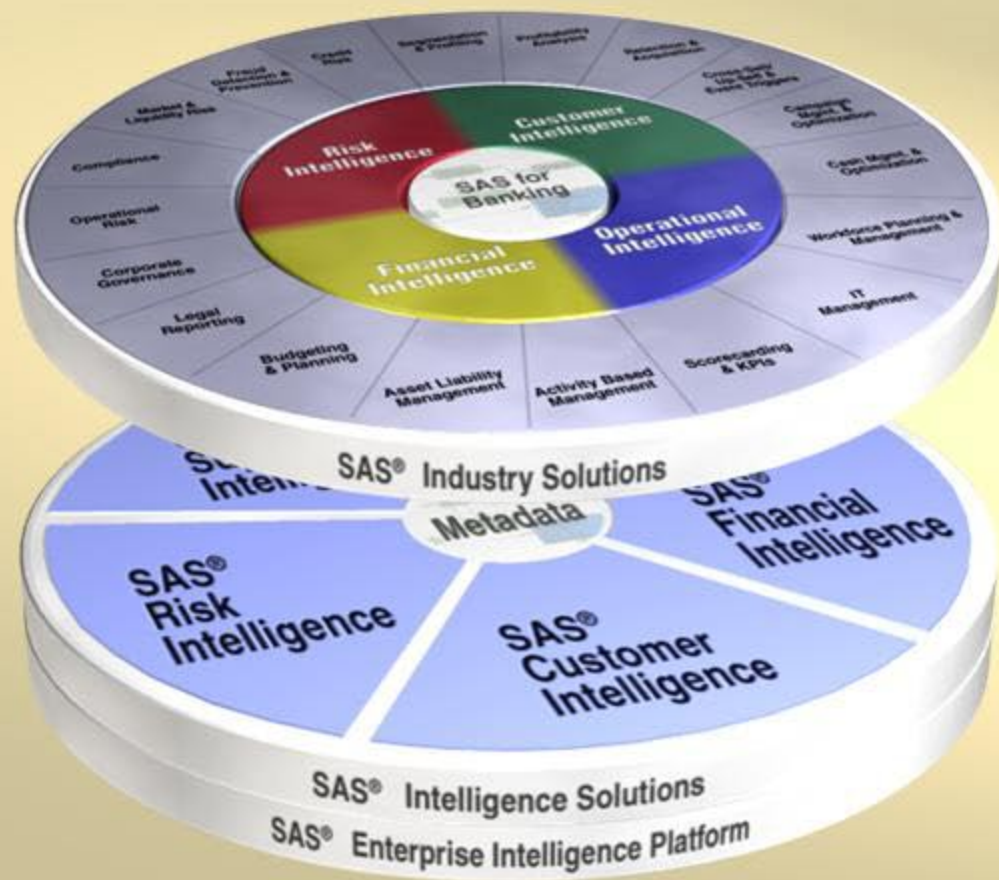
Credit Risk

Segmentation & Profiling

Profitability Analysis

Retention & Acquisition

Cross-Sell/ Up-Sell & Event Triggers

Campaign Mgmt. & Optimization

Cash Mgmt. & Optimization

Workforce Planning & Management

IT Management

Scorecarding & KPIs

Activity Based Management

Asset Liability Management

Budgeting & Planning

Legal Reporting

Corporate Governance

Operational Risk

Compliance

Market & Liquidity Risk

Fraud Detection & Prevention

Risk Intelligence

Customer Intelligence

SAS for Banking

Operational Intelligence

Financial Intelligence

SAS® Industry Solutions

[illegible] Intel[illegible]

Metadata

SAS® Financial Intelligence

SAS® Risk Intelligence

SAS® Customer Intelligence

SAS® Intelligence Solutions

SAS® Enterprise Intelligence Platform